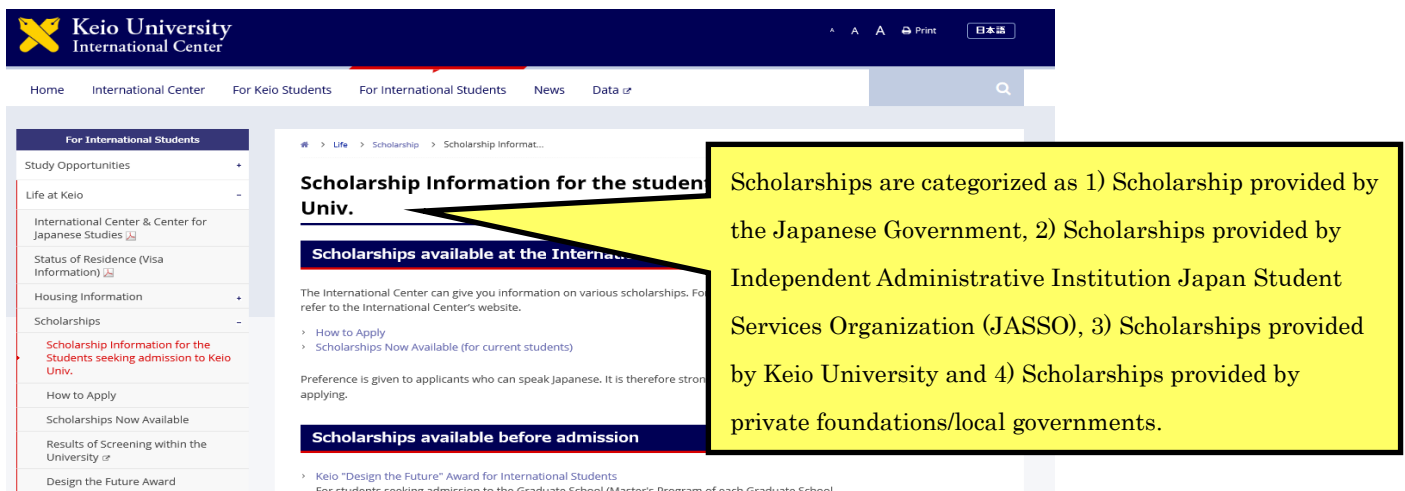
Keio University
International Center

A A A Print 日本語

Home International Center For Keio Students For International Students News Data

For International Students
Study Opportunities +
Life at Keio −
International Center & Center for Japanese Studies
Status of Residence (Visa Information)
Housing Information +
Scholarships −
Scholarship Information for the Students seeking admission to Keio Univ.
How to Apply
Scholarships Now Available
Results of Screening within the University
Design the Future Award

> Life > Scholarship > Scholarship Informat...

Scholarship Information for the student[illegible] Univ.

Scholarships available at the Internati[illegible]

The International Center can give you information on various scholarships. Fo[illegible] refer to the International Center's website.

› How to Apply
› Scholarships Now Available (for current students)

Preference is given to applicants who can speak Japanese. It is therefore stron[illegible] applying.

Scholarships available before admission

› Keio "Design the Future" Award for International Students
For students seeking admission to the Graduate School (Master's Program of each Graduate School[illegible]

Scholarships are categorized as 1) Scholarship provided by the Japanese Government, 2) Scholarships provided by Independent Administrative Institution Japan Student Services Organization (JASSO), 3) Scholarships provided by Keio University and 4) Scholarships provided by private foundations/local governments.